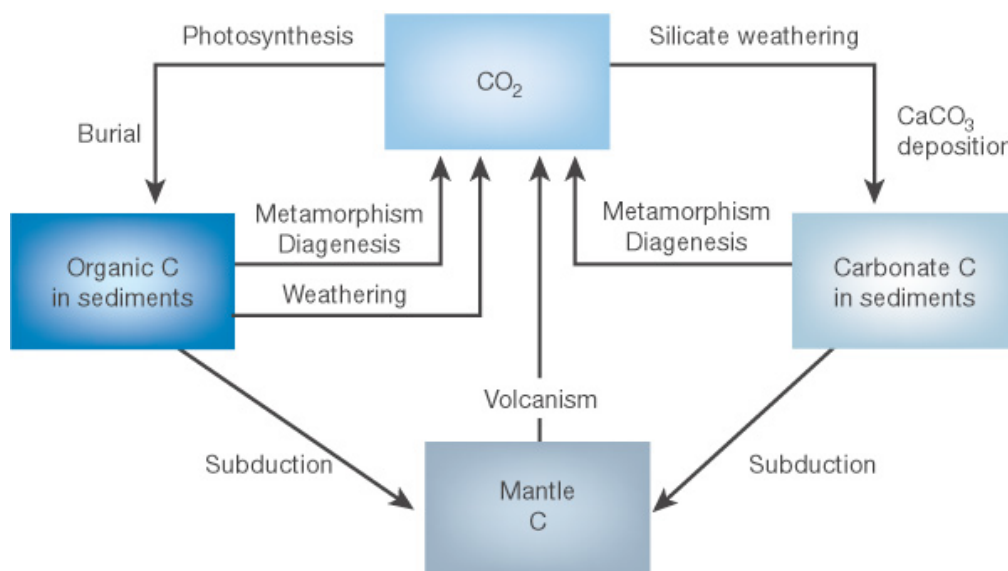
Photosynthesis

$CO_2$

Silicate weathering

Burial

$CaCO_3$ deposition

Metamorphism Diagenesis

Metamorphism Diagenesis

Organic C in sediments

Weathering

Carbonate C in sediments

Volcanism

Subduction

Subduction

Mantle C